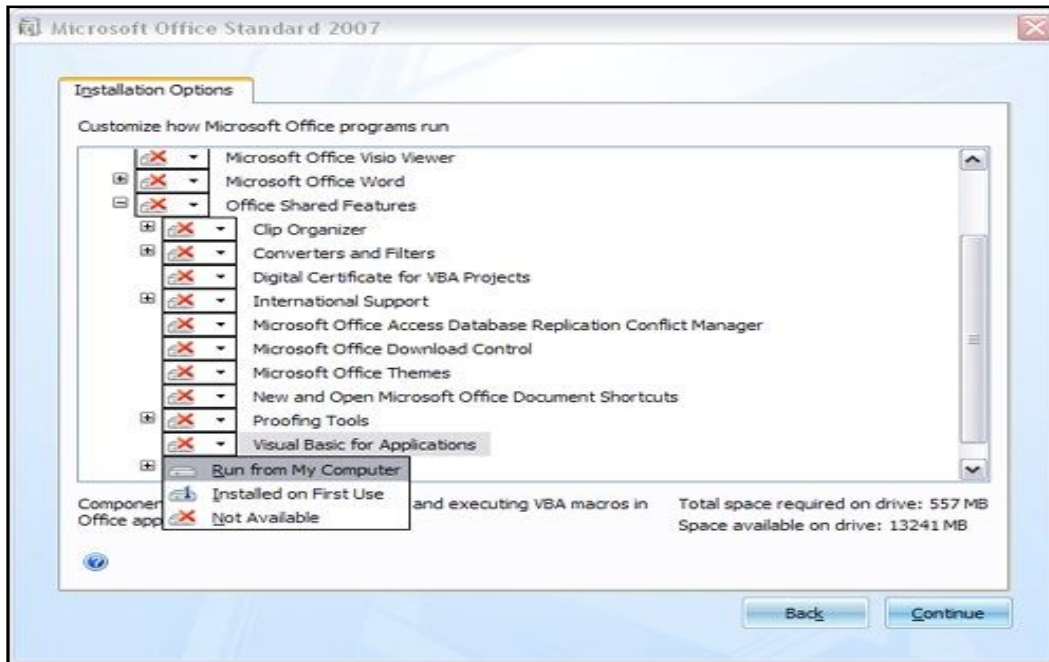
Microsoft Office Standard 2007

Installation Options

Customize how Microsoft Office programs run

Microsoft Office Visio Viewer
Microsoft Office Word
Office Shared Features
Clip Organizer
Converters and Filters
Digital Certificate for VBA Projects
International Support
Microsoft Office Access Database Replication Conflict Manager
Microsoft Office Download Control
Microsoft Office Themes
New and Open Microsoft Office Document Shortcuts
Proofing Tools
Visual Basic for Applications

Run from My Computer
Installed on First Use
Not Available

Componen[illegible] and executing VBA macros in Office app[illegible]

Total space required on drive: 557 MB
Space available on drive: 13241 MB

Back
Continue